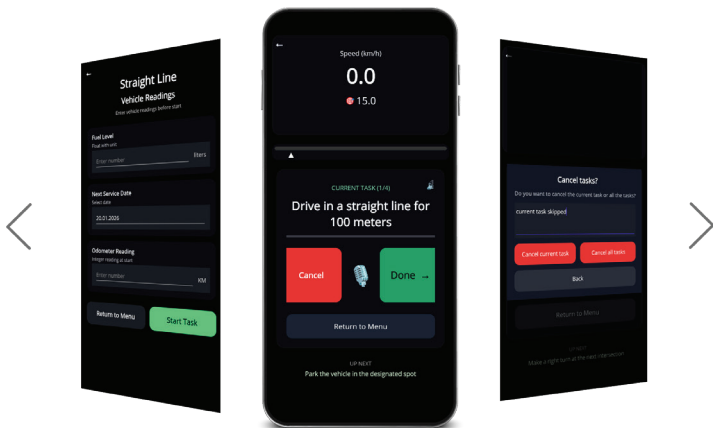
←

Straight Line

Vehicle Readings

Enter vehicle readings before start

Fuel Level

Float with unit

Enter number

liters

Next Service Date

Select date

20.01.2025

Odometer Reading

Integer reading at start

Enter number

KM

Return to Menu

Start Task

←

Speed (km/h)

0.0

15.0

CURRENT TASK (1/4)

Drive in a straight line for 100 meters

Cancel

Done →

Return to Menu

UP NEXT

Park the vehicle in the designated spot

←

Cancel tasks?

Do you want to cancel the current task or all the tasks?

current task skipped

Cancel current task

Cancel all tasks

Back

Return to Menu

Make a right turn at the next intersection